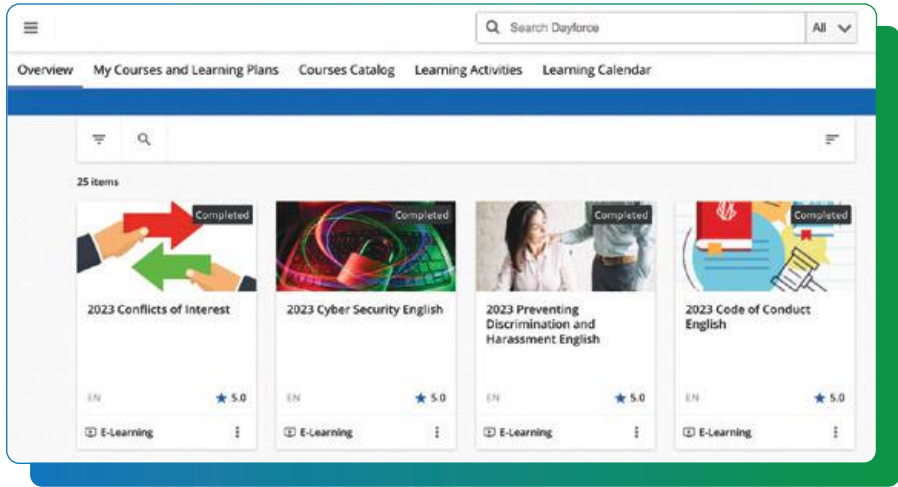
Search Dayforce

All

Overview

My Courses and Learning Plans

Courses Catalog

Learning Activities

Learning Calendar

25 items

Completed

2023 Conflicts of Interest

EN

5.0

E-Learning

Completed

2023 Cyber Security English

EN

5.0

E-Learning

Completed

2023 Preventing Discrimination and Harassment English

EN

5.0

E-Learning

Completed

2023 Code of Conduct English

EN

5.0

E-Learning